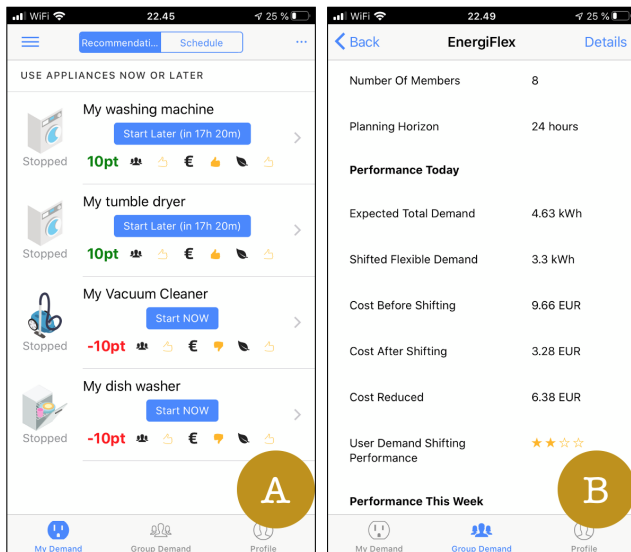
WiFi 22.45 25 %

Recommendati... Schedule ···

USE APPLIANCES NOW OR LATER

My washing machine
Start Later (in 17h 20m)
Stopped
10pt €

My tumble dryer
Start Later (in 17h 20m)
Stopped
10pt €

My Vacuum Cleaner
Start NOW
Stopped
-10pt €

My dish washer
Start NOW
Stopped
-10pt €

A

My Demand Group Demand Profile

WiFi 22.49 25 %

Back EnergiFlex Details

| | |
|---|---|
| Number Of Members | 8 |
| Planning Horizon | 24 hours |
| **Performance Today** | |
| Expected Total Demand | 4.63 kWh |
| Shifted Flexible Demand | 3.3 kWh |
| Cost Before Shifting | 9.66 EUR |
| Cost After Shifting | 3.28 EUR |
| Cost Reduced | 6.38 EUR |
| User Demand Shifting Performance | ★★☆☆ |
| **Performance This Week** | |

B

My Demand Group Demand Profile